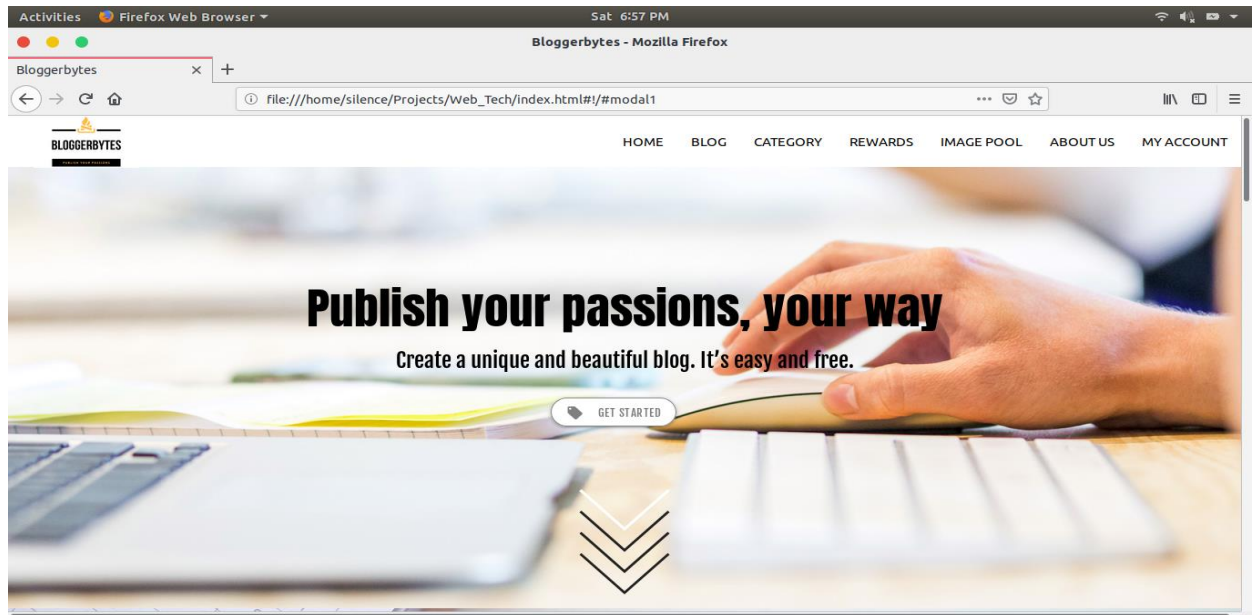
Activities Firefox Web Browser ▾

Sat 6:57 PM

Bloggerbytes - Mozilla Firefox

Bloggerbytes ×

file:///home/silence/Projects/Web_Tech/index.html#!/#modal1

BLOGGERBYTES

PUBLISH YOUR PASSIONS

HOME BLOG CATEGORY REWARDS IMAGE POOL ABOUT US MY ACCOUNT

Publish your passions, your way

Create a unique and beautiful blog. It's easy and free.

GET STARTED